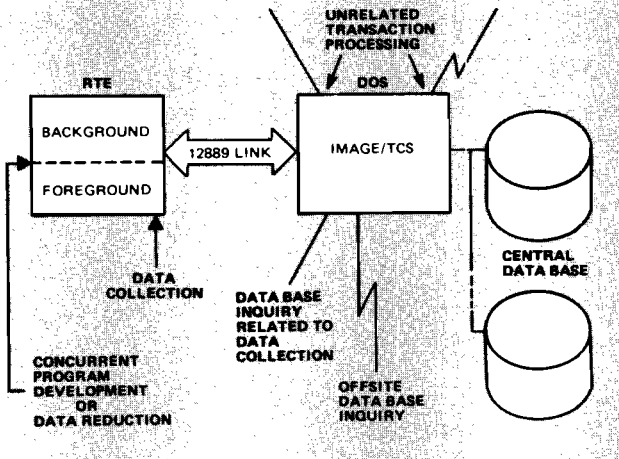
UNRELATED TRANSACTION PROCESSING

RTE

DOS

BACKGROUND

FOREGROUND

12889 LINK

IMAGE/TCS

DATA COLLECTION

DATA BASE INQUIRY RELATED TO DATA COLLECTION

CENTRAL DATA BASE

CONCURRENT PROGRAM DEVELOPMENT OR DATA REDUCTION

OFFSITE DATA BASE INQUIRY